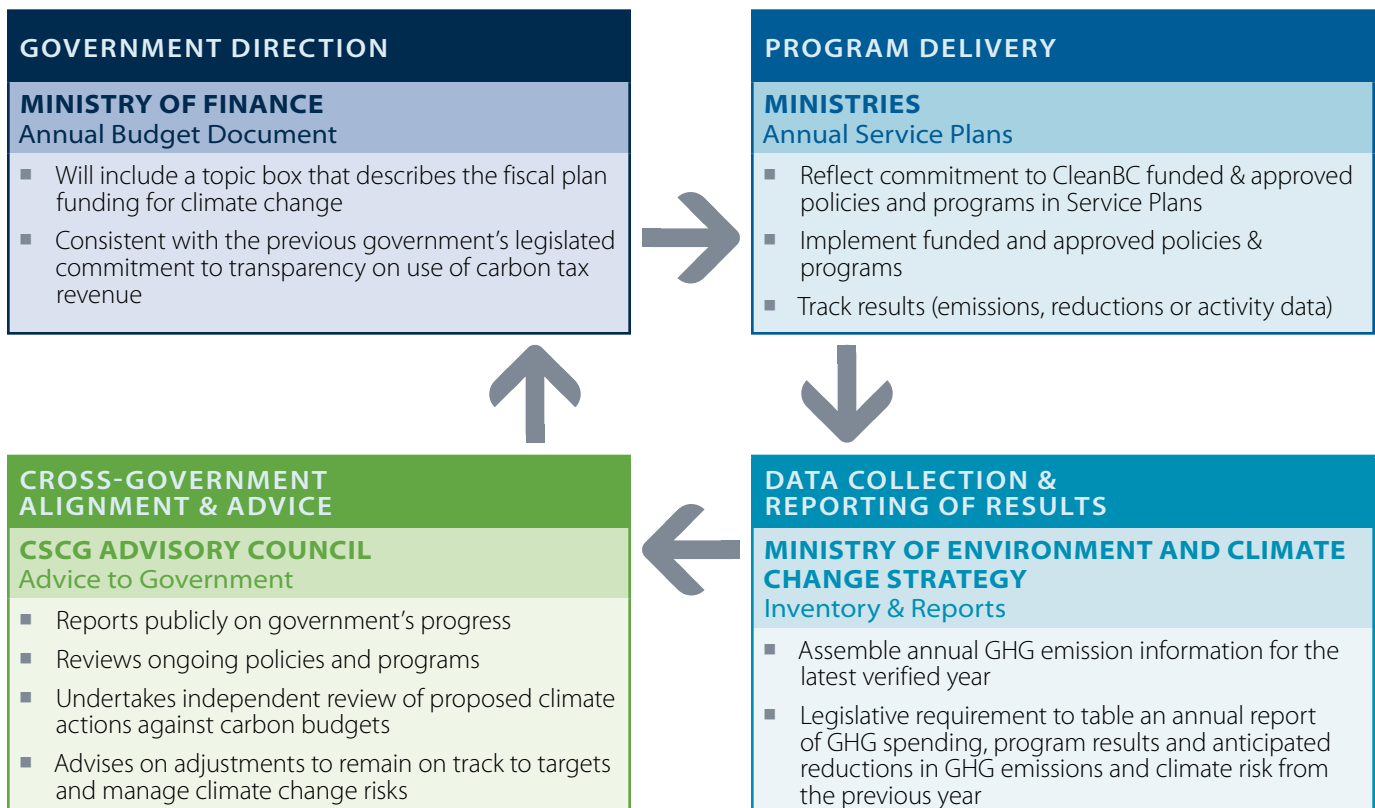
GOVERNMENT DIRECTION

MINISTRY OF FINANCE
Annual Budget Document

- Will include a topic box that describes the fiscal plan funding for climate change
- Consistent with the previous government's legislated commitment to transparency on use of carbon tax revenue

PROGRAM DELIVERY

MINISTRIES
Annual Service Plans

- Reflect commitment to CleanBC funded & approved policies and programs in Service Plans
- Implement funded and approved policies & programs
- Track results (emissions, reductions or activity data)

CROSS-GOVERNMENT ALIGNMENT & ADVICE

CSCG ADVISORY COUNCIL
Advice to Government

- Reports publicly on government's progress
- Reviews ongoing policies and programs
- Undertakes independent review of proposed climate actions against carbon budgets
- Advises on adjustments to remain on track to targets and manage climate change risks

DATA COLLECTION & REPORTING OF RESULTS

MINISTRY OF ENVIRONMENT AND CLIMATE CHANGE STRATEGY
Inventory & Reports

- Assemble annual GHG emission information for the latest verified year
- Legislative requirement to table an annual report of GHG spending, program results and anticipated reductions in GHG emissions and climate risk from the previous year